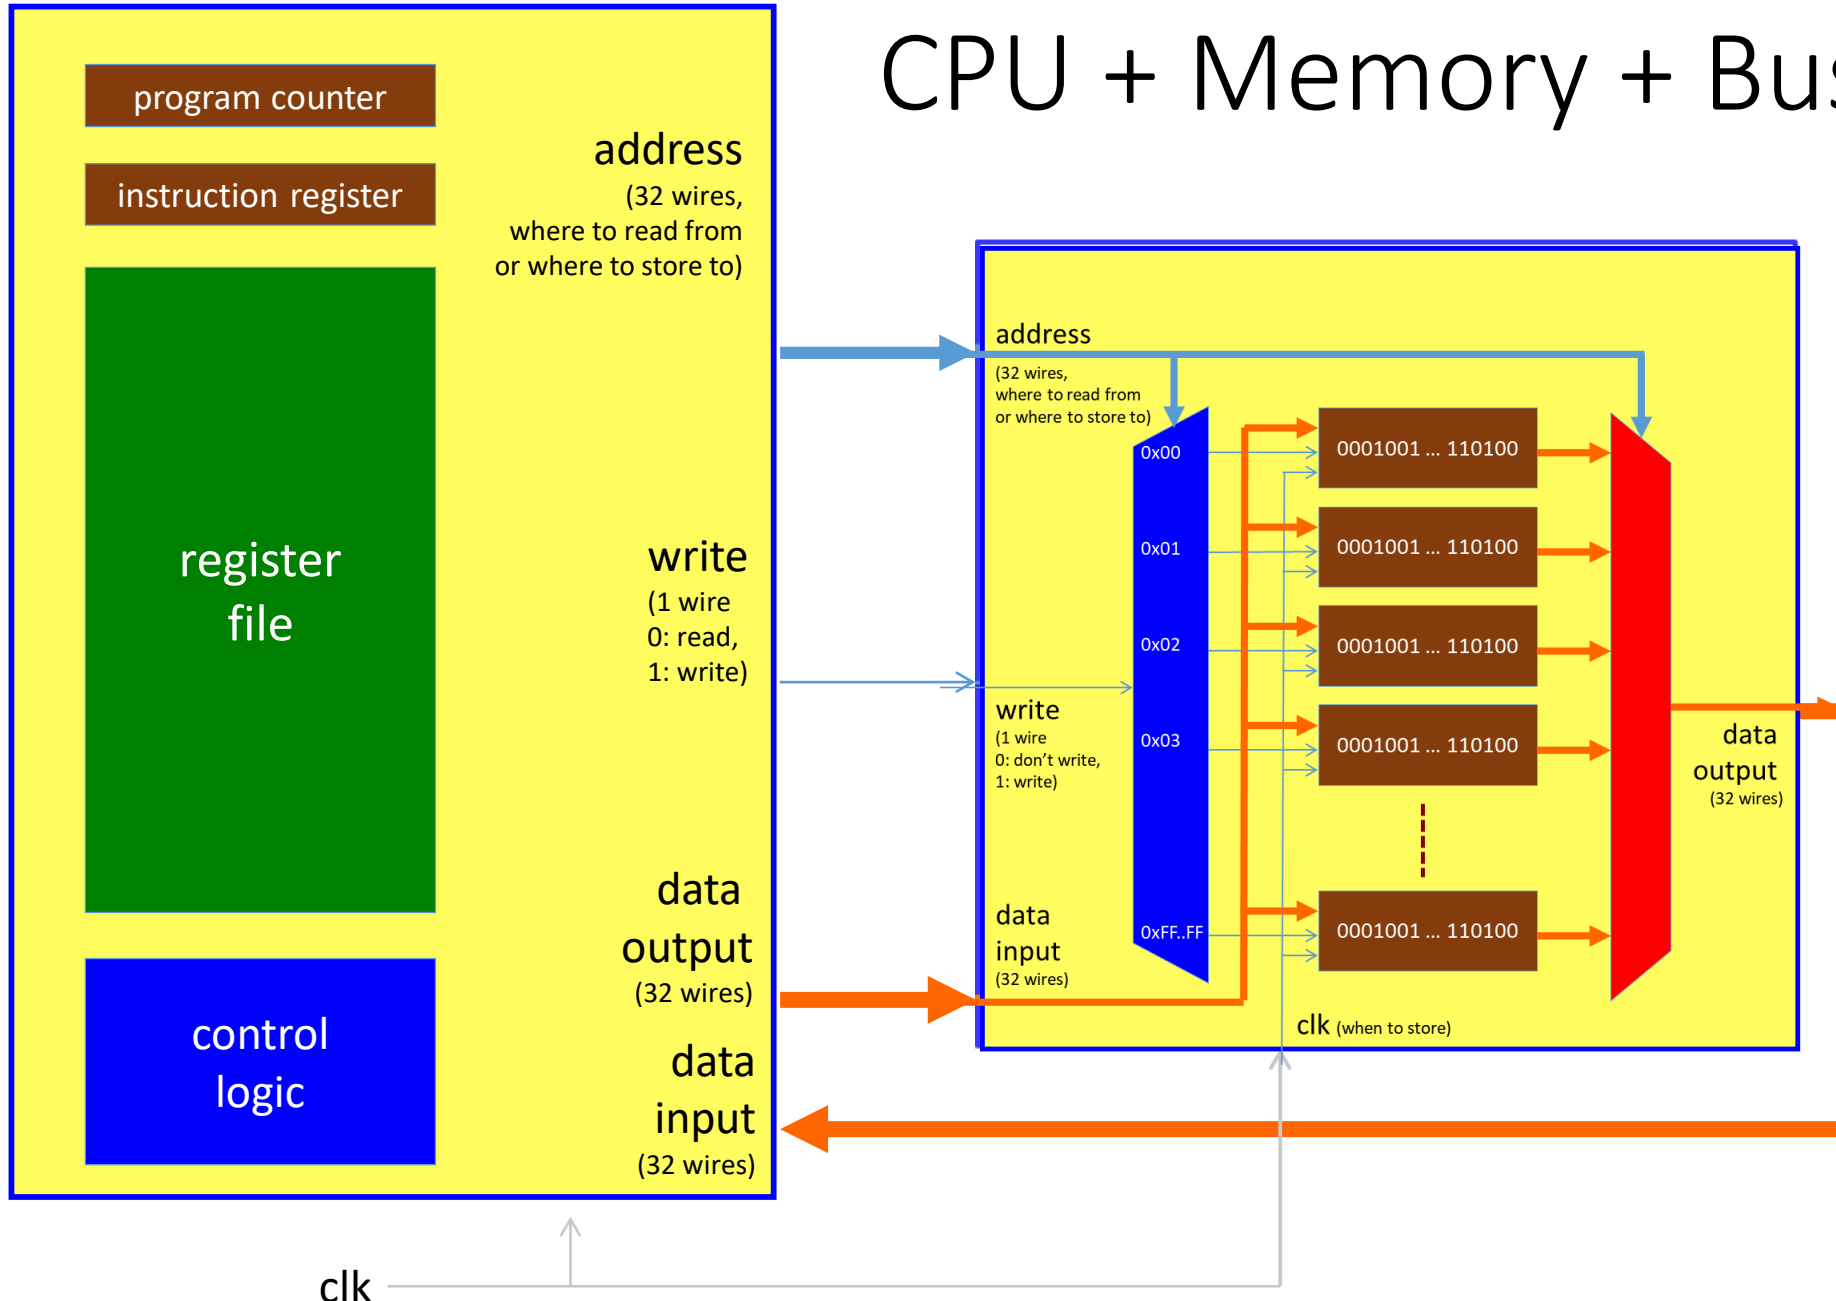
CPU + Memory + Bu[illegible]

program counter

instruction register

register file

control logic

address
(32 wires, where to read from or where to store to)

write
(1 wire
0: read,
1: write)

data output
(32 wires)

data input
(32 wires)

address
(32 wires, where to read from or where to store to)

0x00
0x01
0x02
0x03
0xFF..FF

0001001 ... 110100
0001001 ... 110100
0001001 ... 110100
0001001 ... 110100
0001001 ... 110100

write
(1 wire
0: don't write,
1: write)

data input
(32 wires)

data output
(32 wires)

clk (when to store)

clk